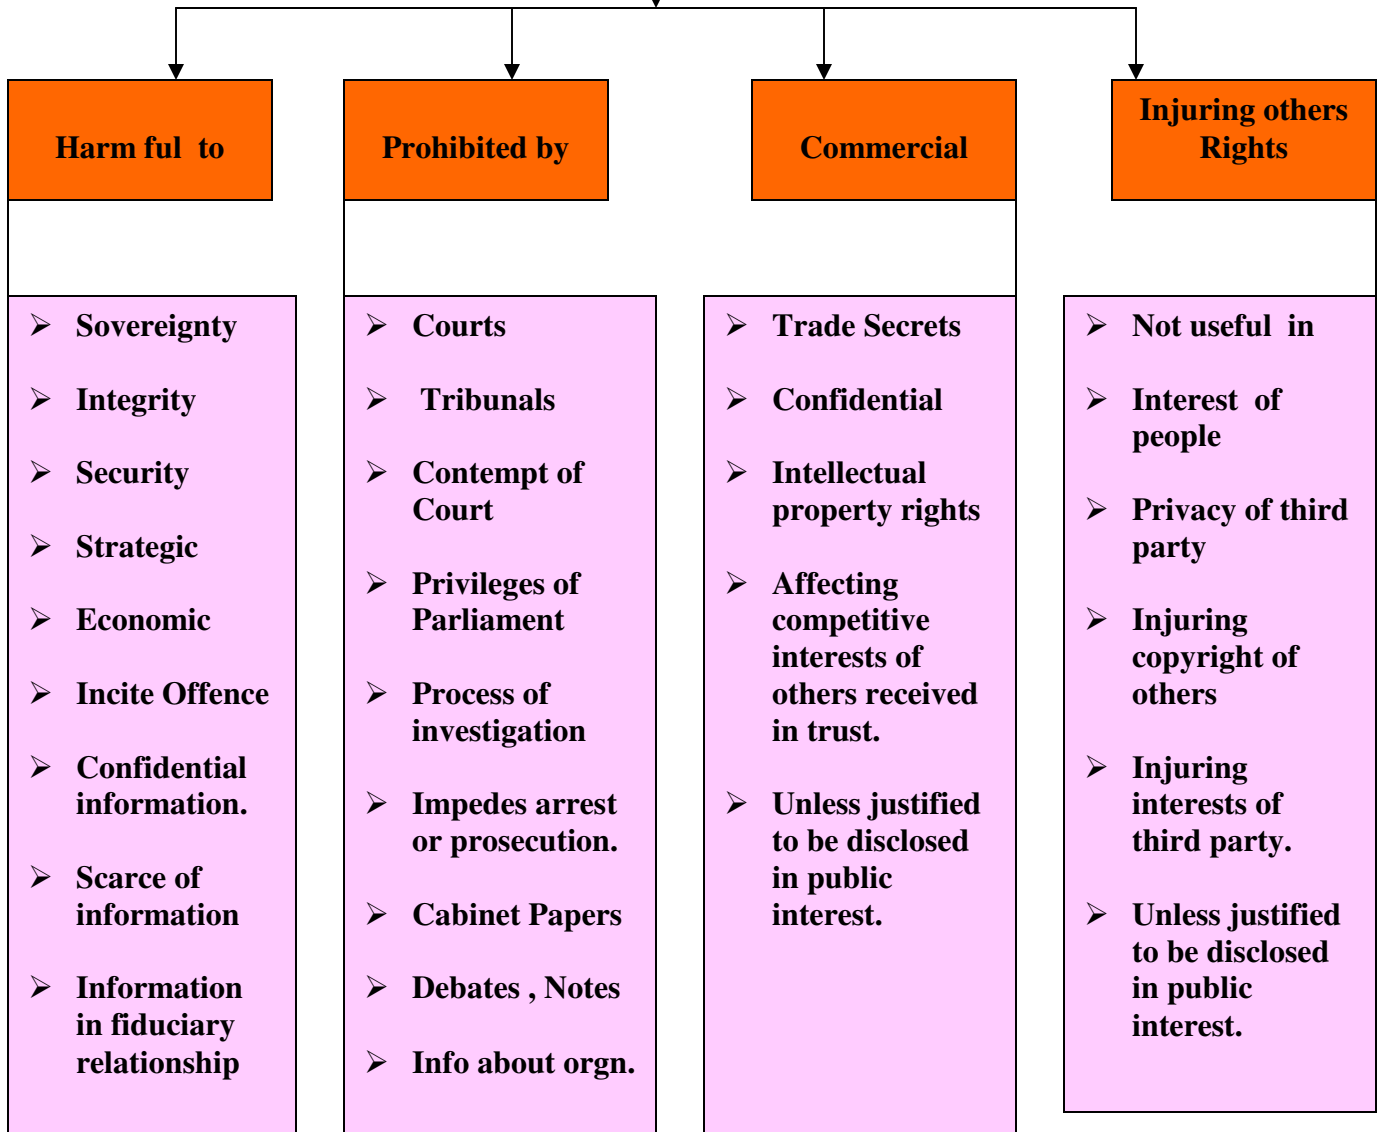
Harm ful to

- Sovereignty
- Integrity
- Security
- Strategic
- Economic
- Incite Offence
- Confidential information.
- Scarce of information
- Information in fiduciary relationship

Prohibited by

- Courts
- Tribunals
- Contempt of Court
- Privileges of Parliament
- Process of investigation
- Impedes arrest or prosecution.
- Cabinet Papers
- Debates , Notes
- Info about orgn.

Commercial

- Trade Secrets
- Confidential
- Intellectual property rights
- Affecting competitive interests of others received in trust.
- Unless justified to be disclosed in public interest.

Injuring others Rights

- Not useful in
- Interest of people
- Privacy of third party
- Injuring copyright of others
- Injuring interests of third party.
- Unless justified to be disclosed in public interest.